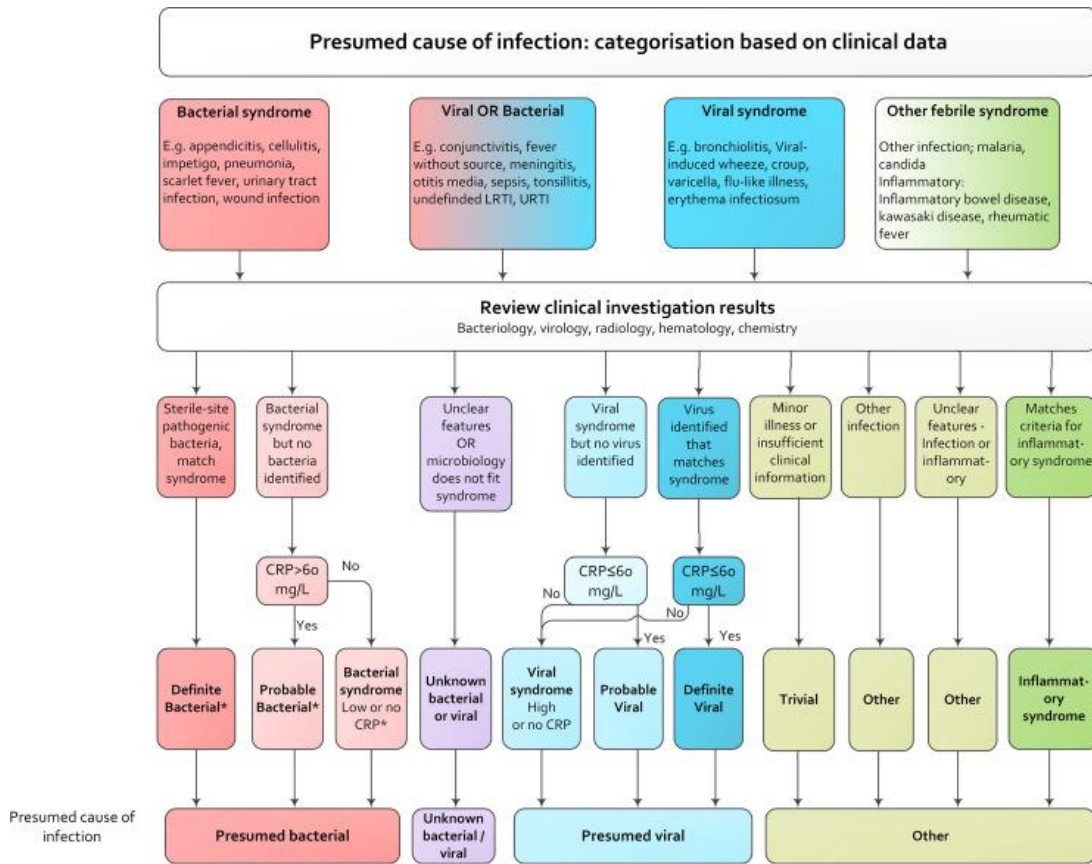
Presumed cause of infection: categorisation based on clinical data

Bacterial syndrome
E.g. appendicitis, cellulitis, impetigo, pneumonia, scarlet fever, urinary tract infection, wound infection

Viral OR Bacterial
E.g. conjunctivitis, fever without source, meningitis, otitis media, sepsis, tonsillitis, undefinded LRTI, URTI

Viral syndrome
E.g. bronchiolitis, Viral-induced wheeze, croup, varicella, flu-like illness, erythema infectiosum

Other febrile syndrome
Other infection; malaria, candida
Inflammatory: Inflammatory bowel disease, kawasaki disease, rheumatic fever

Review clinical investigation results
Bacteriology, virology, radiology, hematology, chemistry

Sterile-site pathogenic bacteria, match syndrome

Bacterial syndrome but no bacteria identified

Unclear features OR microbiology does not fit syndrome

Viral syndrome but no virus identified

Virus identified that matches syndrome

Minor illness or insufficient clinical information

Other infection

Unclear features - Infection or inflammatory

Matches criteria for inflammatory syndrome

CRP>60 mg/L
No
Yes

CRP≤60 mg/L
No
Yes

CRP≤60 mg/L
No
Yes

Definite Bacterial*

Probable Bacterial*

Bacterial syndrome Low or no CRP*

Unknown bacterial or viral

Viral syndrome High or no CRP

Probable Viral

Definite Viral

Trivial

Other

Other

Inflammatory syndrome

Presumed cause of infection

Presumed bacterial

Unknown bacterial / viral

Presumed viral

Other